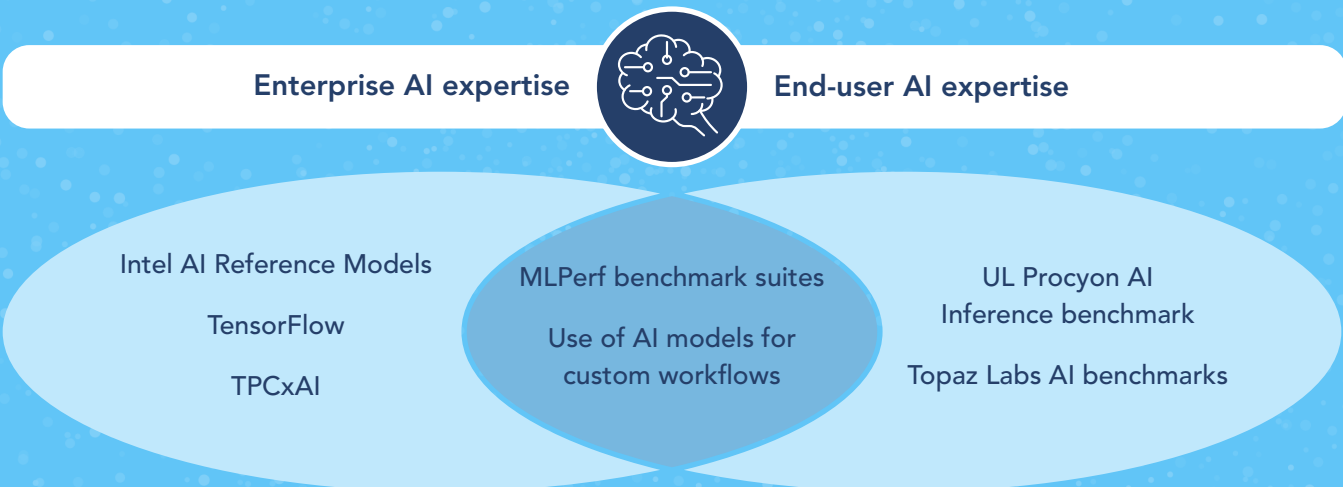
Enterprise AI expertise

End-user AI expertise

Intel AI Reference Models

TensorFlow

TPCxAI

MLPerf benchmark suites

Use of AI models for custom workflows

UL Procyon AI Inference benchmark

Topaz Labs AI benchmarks